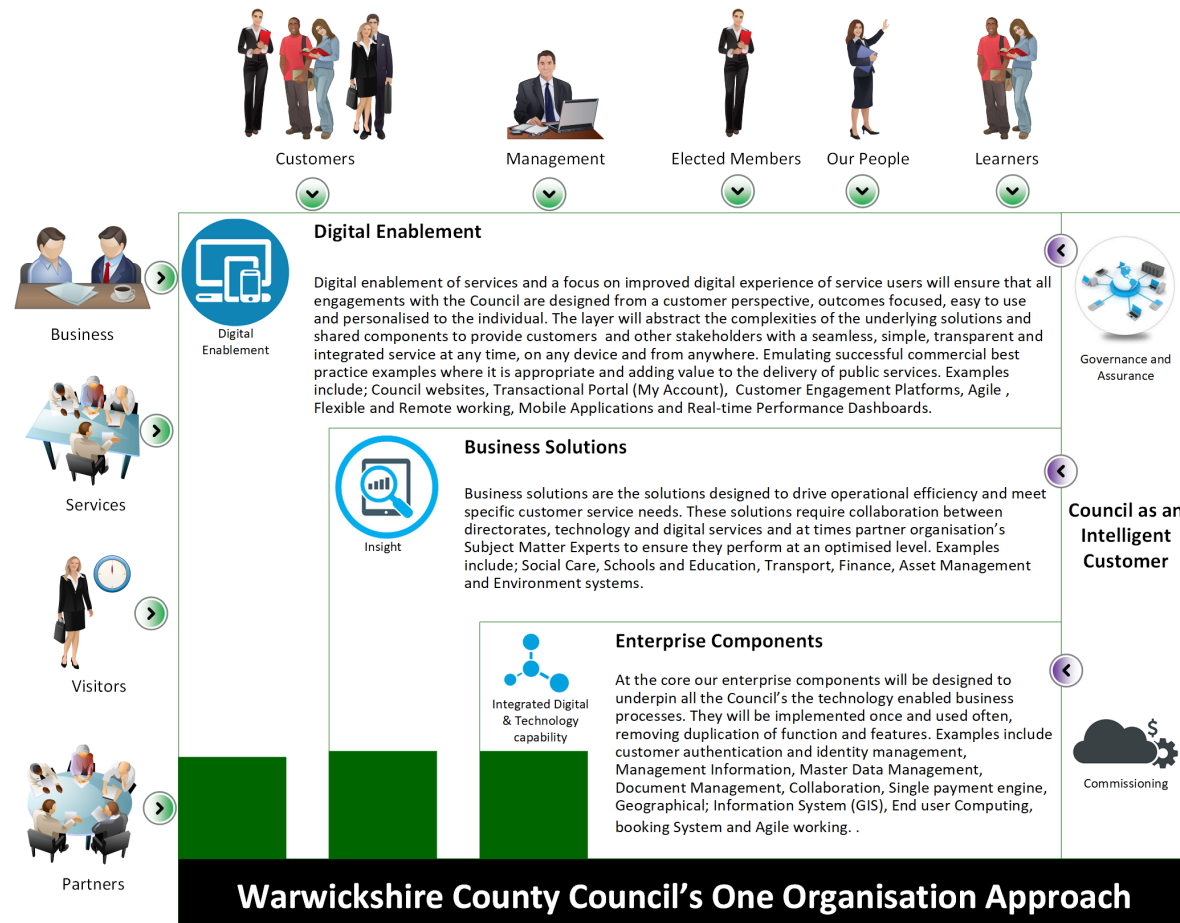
Customers

Management

Elected Members

Our People

Learners

Business

Services

Visitors

Partners

Digital Enablement

Digital Enablement

Digital enablement of services and a focus on improved digital experience of service users will ensure that all engagements with the Council are designed from a customer perspective, outcomes focused, easy to use and personalised to the individual. The layer will abstract the complexities of the underlying solutions and shared components to provide customers  and other stakeholders with a seamless, simple, transparent and integrated service at any time, on any device and from anywhere. Emulating successful commercial best practice examples where it is appropriate and adding value to the delivery of public services. Examples include; Council websites, Transactional Portal (My Account),  Customer Engagement Platforms, Agile , Flexible and Remote working, Mobile Applications and Real-time Performance Dashboards.

Governance and Assurance

Insight

Business Solutions

Business solutions are the solutions designed to drive operational efficiency and meet specific customer service needs. These solutions require collaboration between directorates, technology and digital services and at times partner organisation's Subject Matter Experts to ensure they perform at an optimised level. Examples include; Social Care, Schools and Education, Transport, Finance, Asset Management and Environment systems.

Council as an Intelligent Customer

Integrated Digital & Technology capability

Enterprise Components

At the core our enterprise components will be designed to underpin all the Council's the technology enabled business processes. They will be implemented once and used often, removing duplication of function and features. Examples include customer authentication and identity management, Management Information, Master Data Management, Document Management, Collaboration, Single payment engine, Geographical; Information System (GIS), End user Computing, booking System and Agile working. .

Commissioning

Warwickshire County Council's One Organisation Approach